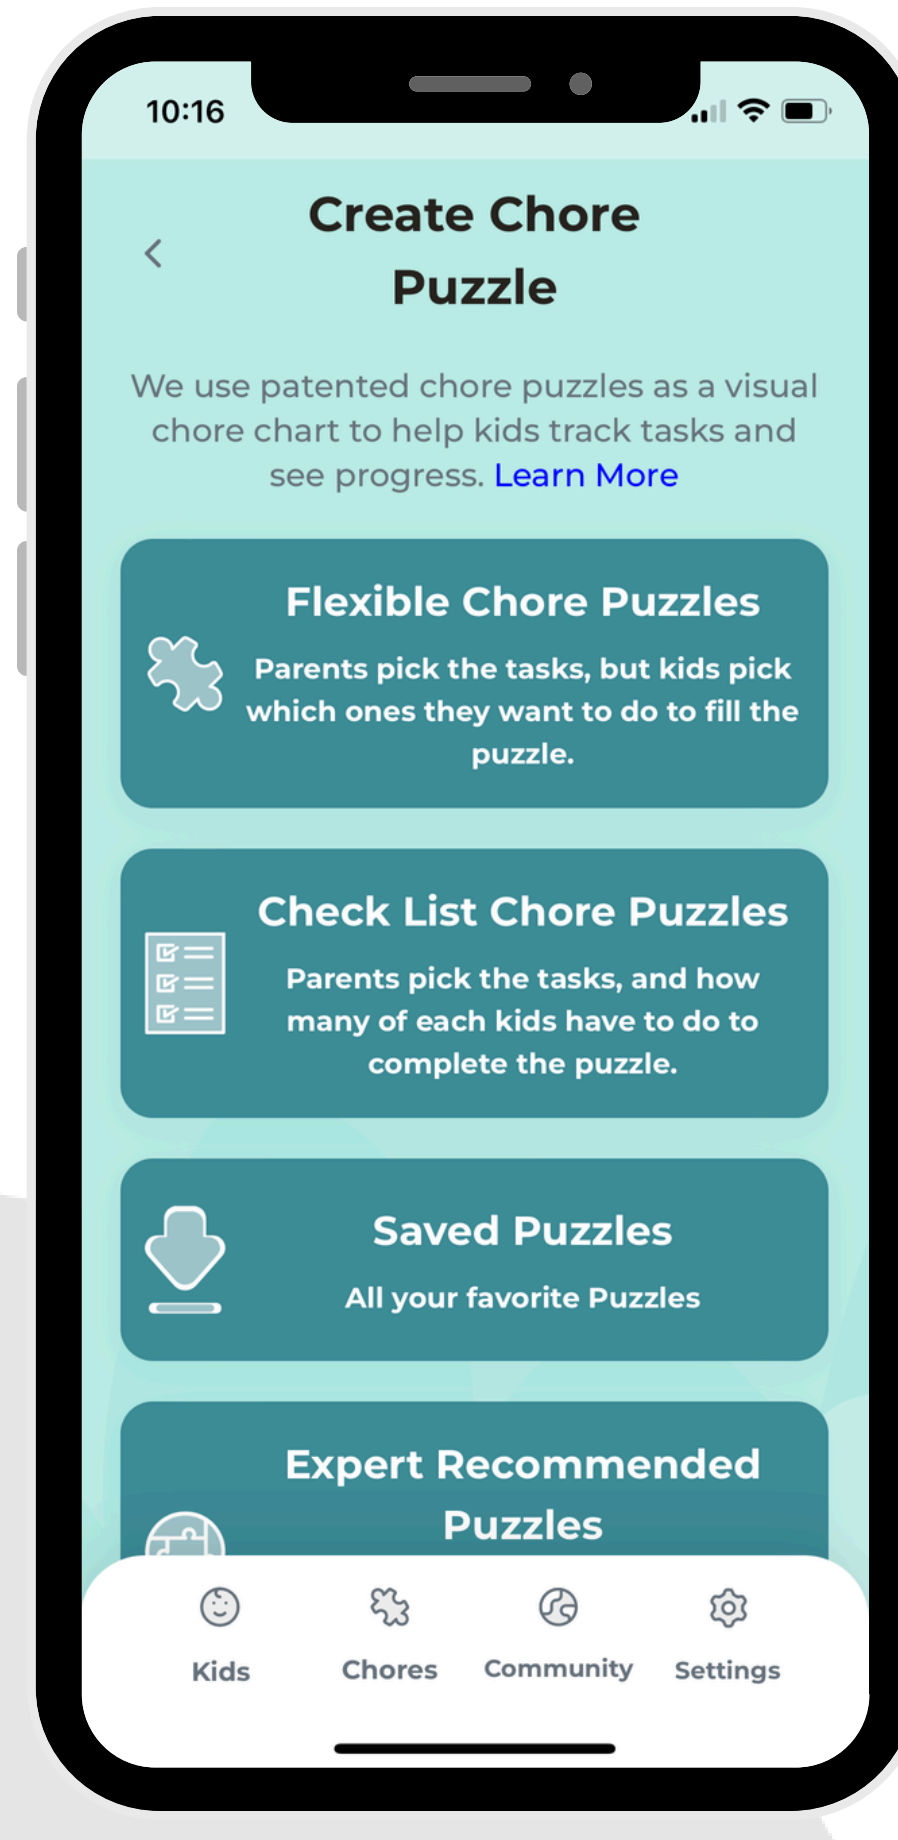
10:16

Create Chore Puzzle

We use patented chore puzzles as a visual chore chart to help kids track tasks and see progress. Learn More

Flexible Chore Puzzles

Parents pick the tasks, but kids pick which ones they want to do to fill the puzzle.

Check List Chore Puzzles

Parents pick the tasks, and how many of each kids have to do to complete the puzzle.

Saved Puzzles

All your favorite Puzzles

Expert Recommended Puzzles

Kids Chores Community Settings